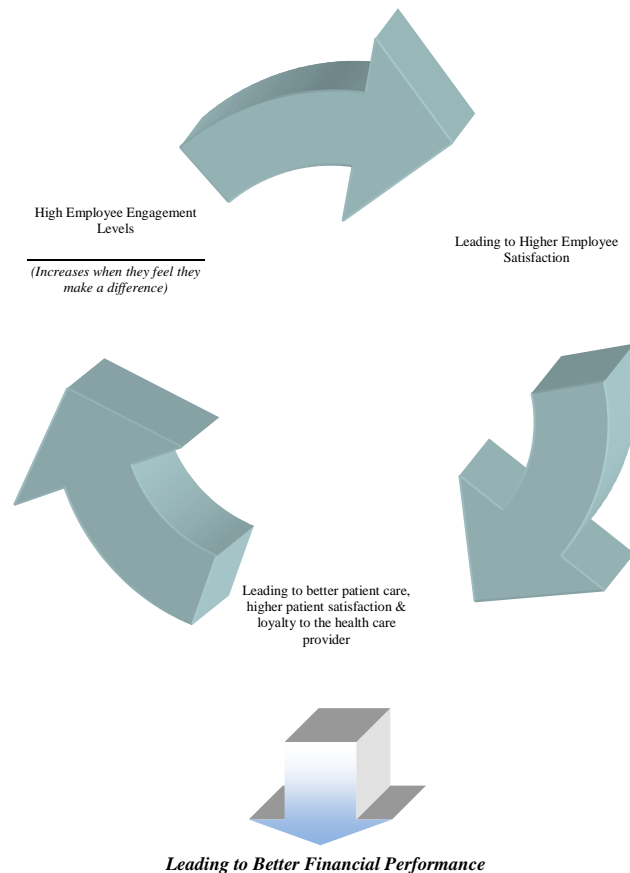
High Employee Engagement Levels

*(Increases when they feel they make a difference)*

Leading to Higher Employee Satisfaction

Leading to better patient care, higher patient satisfaction & loyalty to the health care provider

***Leading to Better Financial Performance***